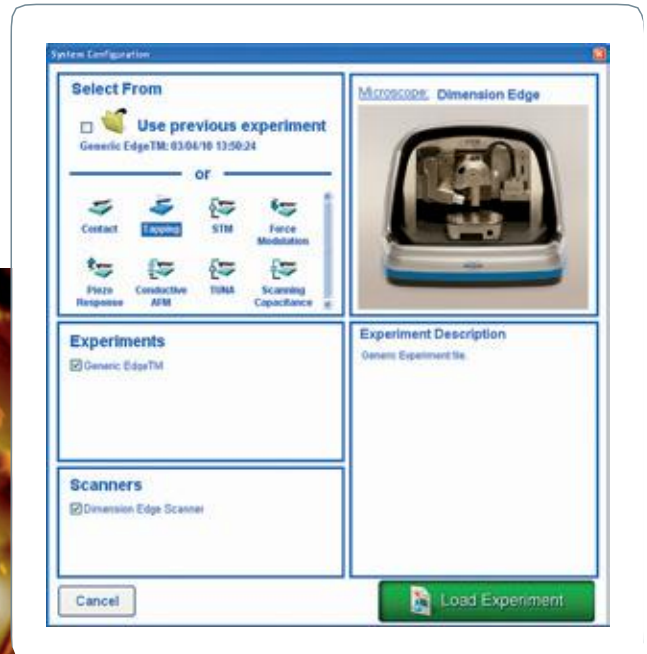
System Configuration

Select From

Use previous experiment

Generic EdgeTM: 03/04/10 13:50:24

or

Contact

Tapping

STM

Force Modulation

Piezo Response

Conductive AFM

TUNA

Scanning Capacitance

Microscope: Dimension Edge

Experiments

Generic EdgeTM

Experiment Description

Generic Experiment file.

Scanners

Dimension Edge Scanner

Cancel

Load Experiment